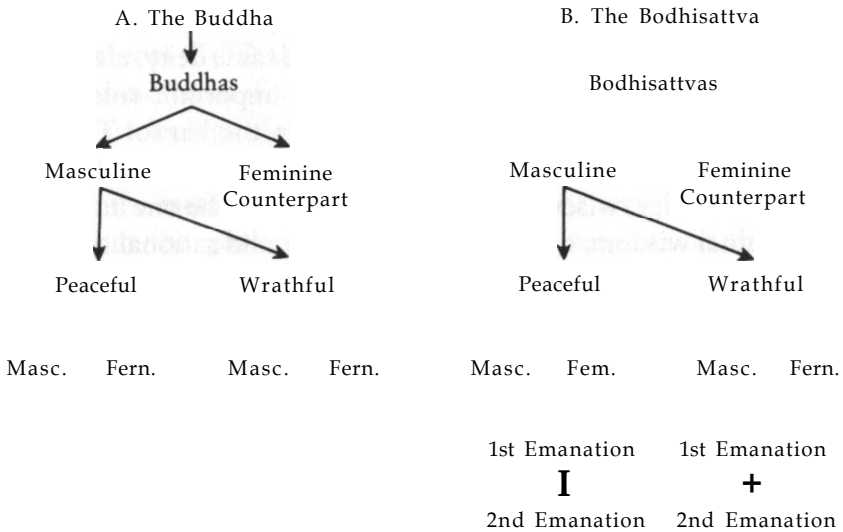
A. The Buddha

Buddhas

Masculine

Feminine Counterpart

Peaceful

Wrathful

Masc. Fern. Masc. Fern.

B. The Bodhisattva

Bodhisattvas

Masculine

Feminine Counterpart

Peaceful

Wrathful

Masc. Fem. Masc. Fern.

1st Emanation
I
2nd Emanation

1st Emanation
+
2nd Emanation